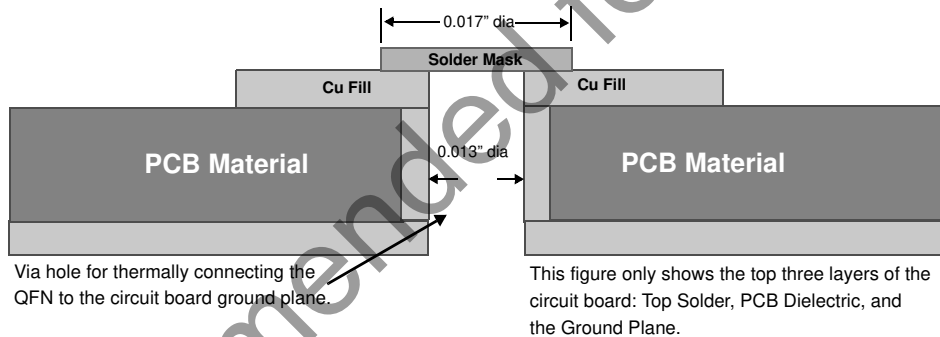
0.017" dia

Solder Mask

Cu Fill

Cu Fill

PCB Material

0.013" dia

PCB Material

Via hole for thermally connecting the QFN to the circuit board ground plane.

This figure only shows the top three layers of the circuit board: Top Solder, PCB Dielectric, and the Ground Plane.

mended fo